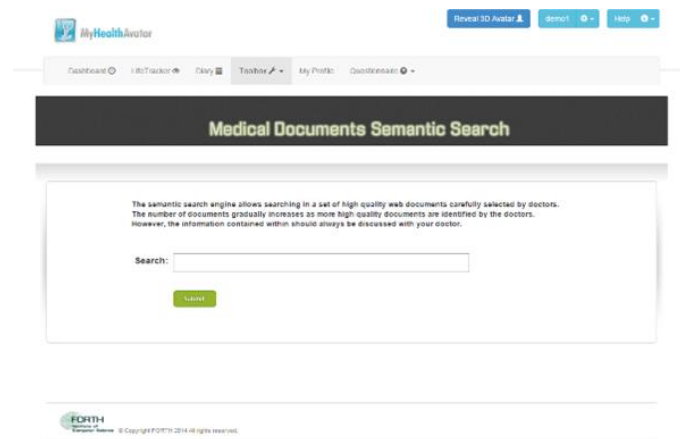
MyHealthAvatar

Reveal 3D Avatar demo1 Help

Dashboard LifeTracker Diary Toolbox My Profile Questionnaire

Medical Documents Semantic Search

The semantic search engine allows searching in a set of high quality web documents carefully selected by doctors. The number of documents gradually increases as more high quality documents are identified by the doctors. However, the information contained within should always be discussed with your doctor.

Search:

Submit

FORTH Institute of Computer Science © Copyright FORTH 2014 All rights reserved.